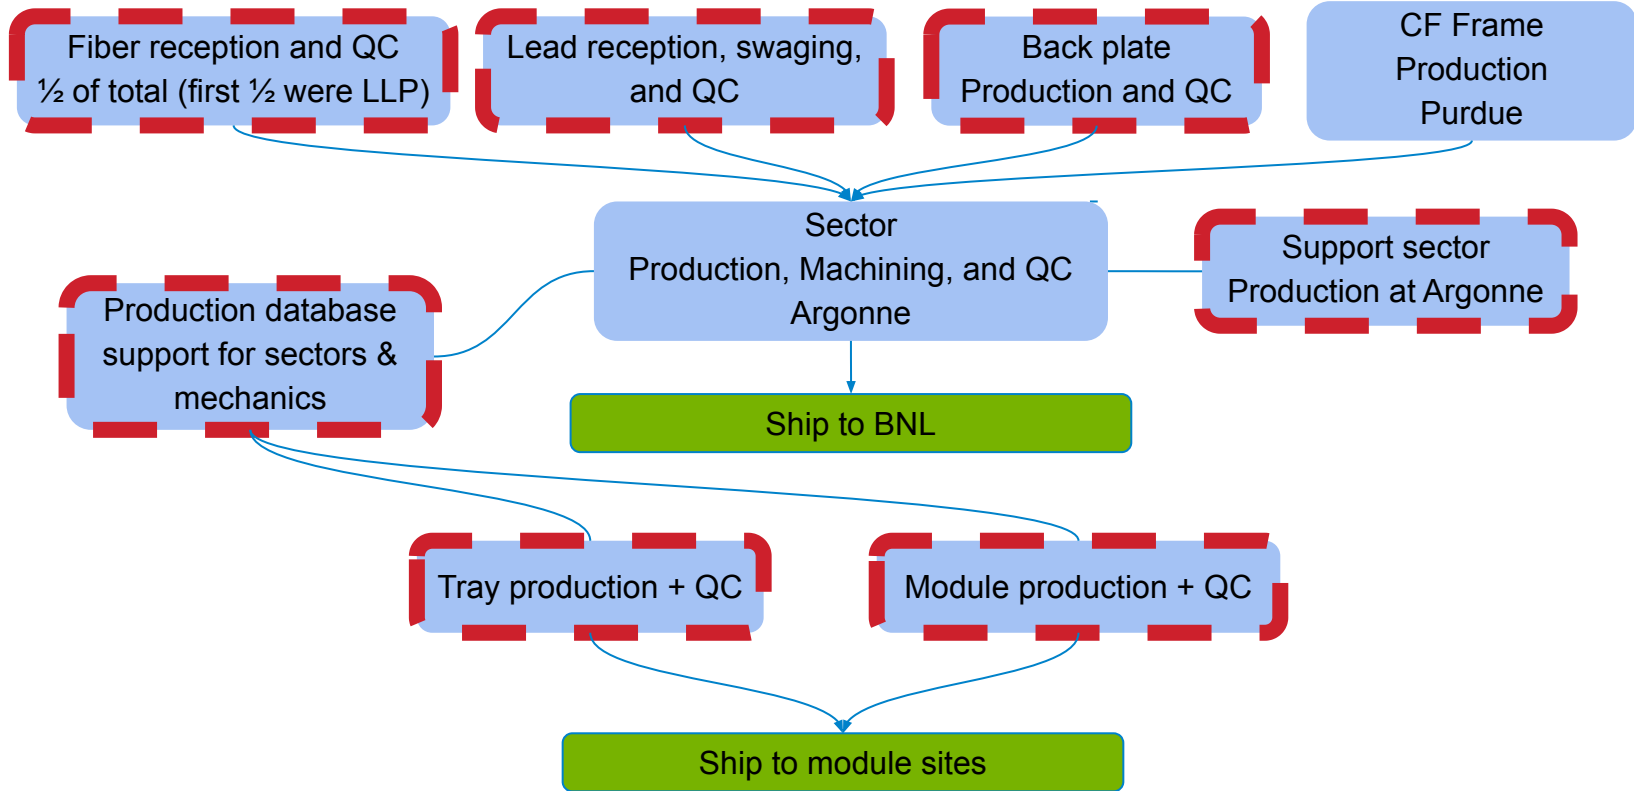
Fiber reception and QC
½ of total (first ½ were LLP)

Lead reception, swaging, and QC

Back plate
Production and QC

CF Frame
Production
Purdue

Sector
Production, Machining, and QC
Argonne

Support sector
Production at Argonne

Production database support for sectors & mechanics

Ship to BNL

Tray production + QC

Module production + QC

Ship to module sites